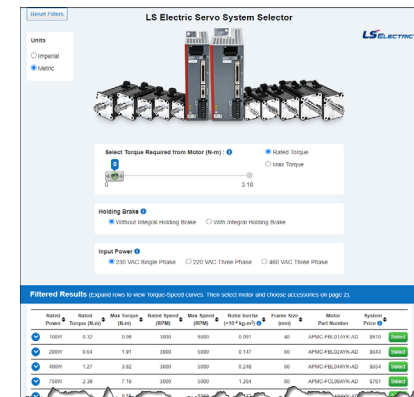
Reset Filters

LS Electric Servo System Selector

LS ELECTRIC

Units

Imperial

Metric

Select Torque Required from Motor (N-m) :

0

0

3.18

Rated Torque

Max Torque

Holding Brake

Without Integral Holding Brake

With Integral Holding Brake

Input Power

230 VAC Single Phase

220 VAC Three Phase

480 VAC Three Phase

Filtered Results (Expand rows to view Torque-Speed curves. Then select motor and choose accessories on page 2).

| | Rated Power | Rated Torque (N-m) | Max Torque (N-m) | Rated Speed (RPM) | Max Speed (RPM) | Rotor Inertia ($\times10^{-4}$ kg-m²) | Frame Size (mm) | Motor Part Number | System Price | |
|---|---|---|---|---|---|---|---|---|---|---|
| | 100W | 0.32 | 0.96 | 3000 | 5000 | 0.091 | 40 | APMC-FBL01AYK-AD | $810 | Select |
| | 200W | 0.64 | 1.91 | 3000 | 5000 | 0.147 | 60 | APMC-FBL02AYK-AD | $843 | Select |
| | 400W | 1.27 | 3.82 | 3000 | 5000 | 0.248 | 60 | APMC-FBL04AYK-AD | $854 | Select |
| | 750W | 2.39 | 7.16 | 3000 | 5000 | 1.264 | 80 | APMC-FCL04AYK-AD | $701 | Select |